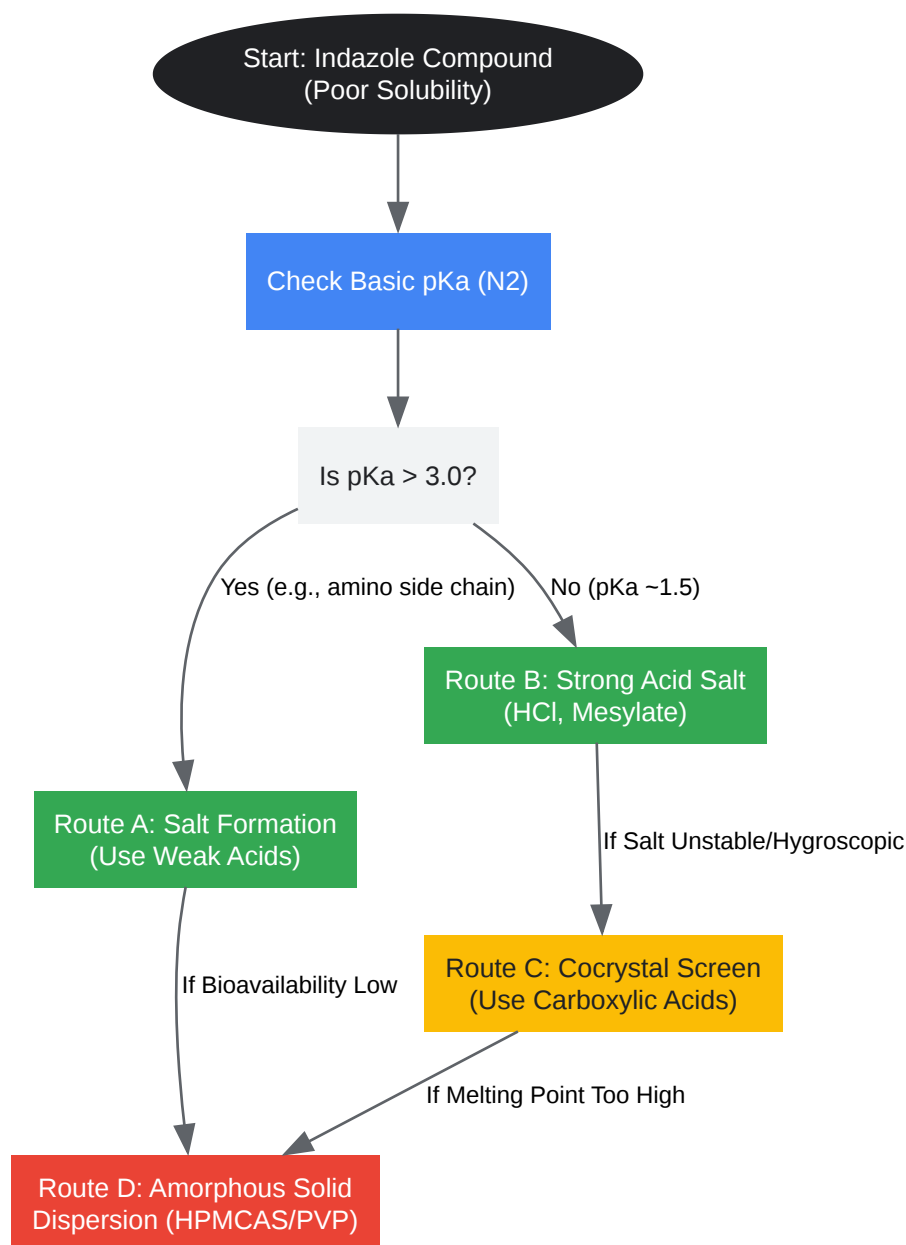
Start: Indazole Compound
(Poor Solubility)

Check Basic pKa (N2)

Is pKa > 3.0?

Yes (e.g., amino side chain)

No (pKa ~1.5)

Route B: Strong Acid Salt
(HCl, Mesylate)

Route A: Salt Formation
(Use Weak Acids)

If Salt Unstable/Hygroscopic

Route C: Cocrystal Screen
(Use Carboxylic Acids)

If Bioavailability Low

If Melting Point Too High

Route D: Amorphous Solid
Dispersion (HPMCAS/PVP)